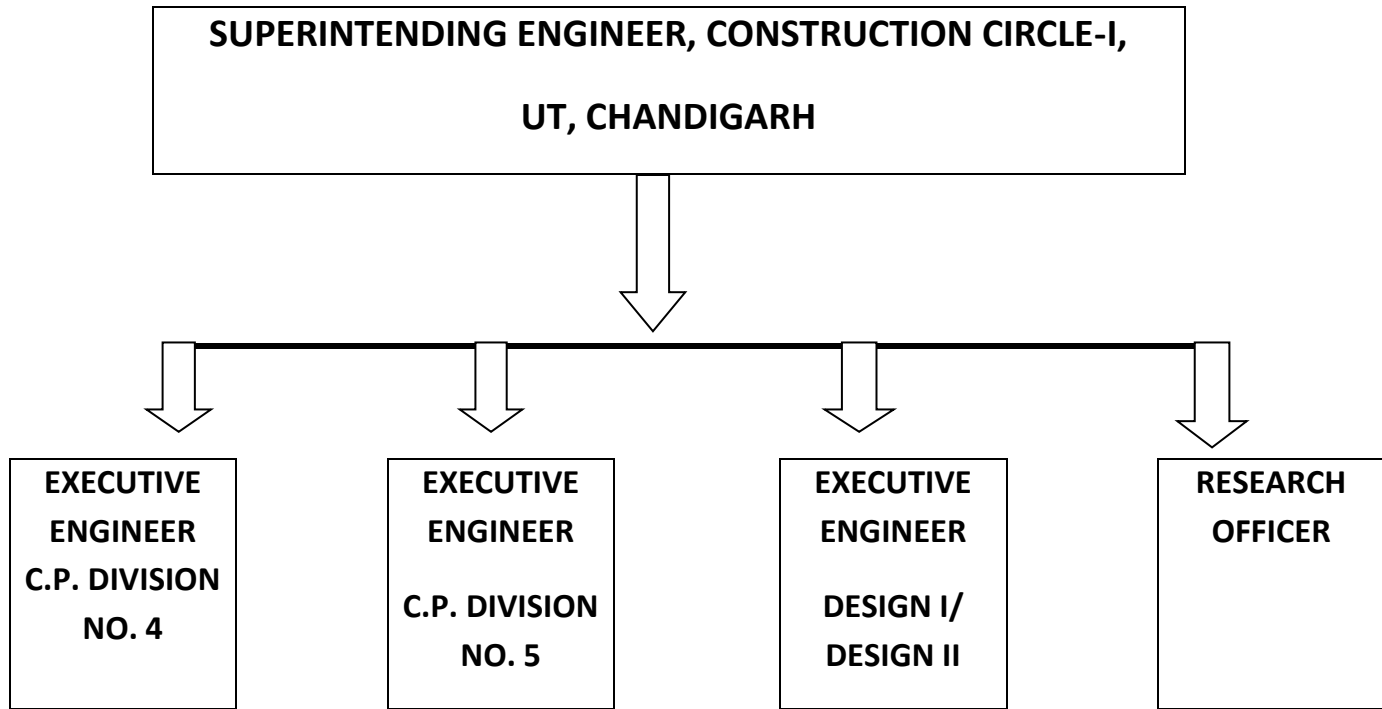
SUPERINTENDING ENGINEER, CONSTRUCTION CIRCLE-I,

UT, CHANDIGARH

EXECUTIVE ENGINEER C.P. DIVISION NO. 4

EXECUTIVE ENGINEER

C.P. DIVISION NO. 5

EXECUTIVE ENGINEER

DESIGN I/ DESIGN II

RESEARCH OFFICER